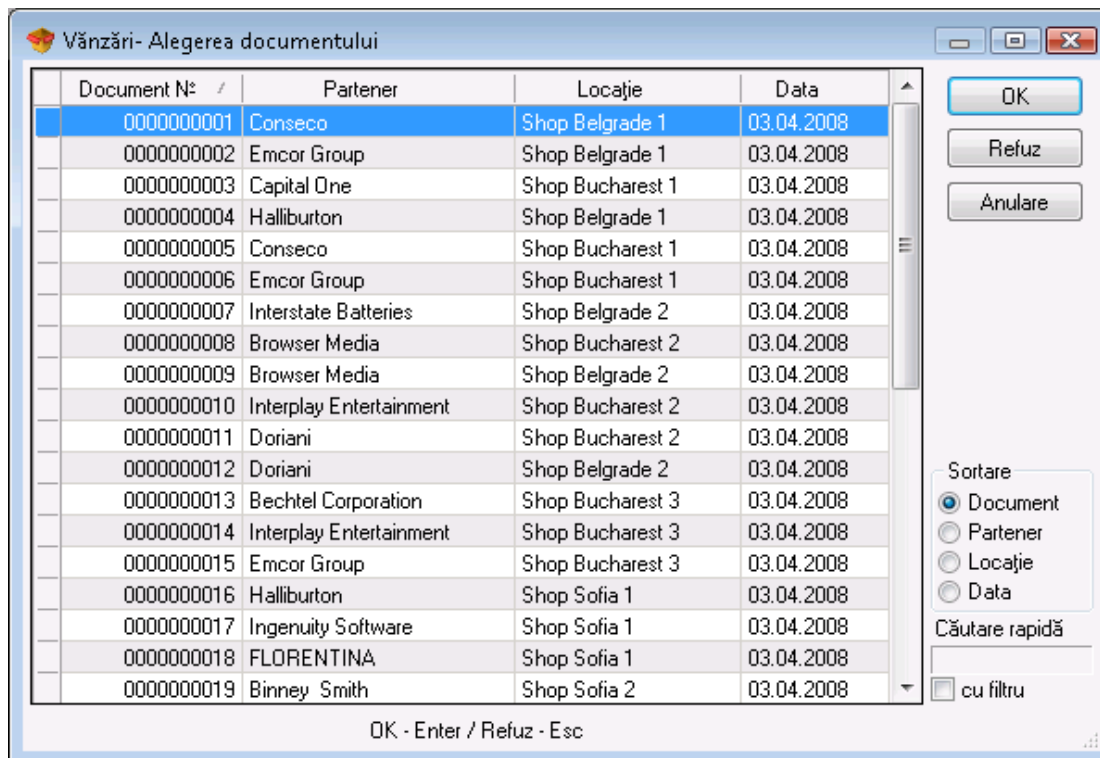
Vănzări- Alegerea documentului

| Document № | Partener | Locaţie | Data |
|---|---|---|---|
| 0000000001 | Conseco | Shop Belgrade 1 | 03.04.2008 |
| 0000000002 | Emcor Group | Shop Belgrade 1 | 03.04.2008 |
| 0000000003 | Capital One | Shop Bucharest 1 | 03.04.2008 |
| 0000000004 | Halliburton | Shop Belgrade 1 | 03.04.2008 |
| 0000000005 | Conseco | Shop Bucharest 1 | 03.04.2008 |
| 0000000006 | Emcor Group | Shop Bucharest 1 | 03.04.2008 |
| 0000000007 | Interstate Batteries | Shop Belgrade 2 | 03.04.2008 |
| 0000000008 | Browser Media | Shop Bucharest 2 | 03.04.2008 |
| 0000000009 | Browser Media | Shop Belgrade 2 | 03.04.2008 |
| 0000000010 | Interplay Entertainment | Shop Bucharest 2 | 03.04.2008 |
| 0000000011 | Doriani | Shop Bucharest 2 | 03.04.2008 |
| 0000000012 | Doriani | Shop Belgrade 2 | 03.04.2008 |
| 0000000013 | Bechtel Corporation | Shop Bucharest 3 | 03.04.2008 |
| 0000000014 | Interplay Entertainment | Shop Bucharest 3 | 03.04.2008 |
| 0000000015 | Emcor Group | Shop Bucharest 3 | 03.04.2008 |
| 0000000016 | Halliburton | Shop Sofia 1 | 03.04.2008 |
| 0000000017 | Ingenuity Software | Shop Sofia 1 | 03.04.2008 |
| 0000000018 | FLORENTINA | Shop Sofia 1 | 03.04.2008 |
| 0000000019 | Binney Smith | Shop Sofia 2 | 03.04.2008 |

OK

Refuz

Anulare

Sortare
Document
Partener
Locaţie
Data

Căutare rapidă

cu filtru

OK - Enter / Refuz - Esc